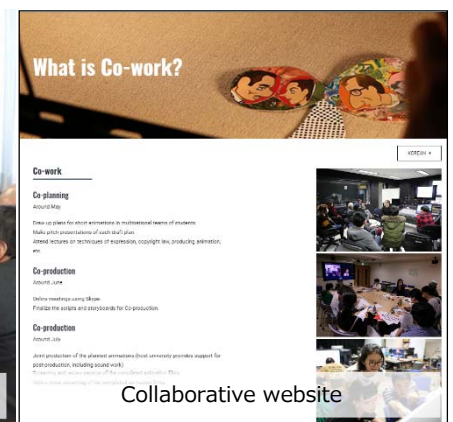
What is Co-work?

KOREAN ▾

Co-work

Co-planning

Around May

Draw up plans for short animations in multinational teams of students.
Make pitch presentations of each staff plan.
Attend lectures on techniques of expression, copyright law, producing animation, etc.

Co-production

Around June

Online meetings using Skype.
Finalize the scripts and storyboards for Co-production.

Co-production

Around July

Joint production of the planned animations (host university provides support for post-production, including sound work)

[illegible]

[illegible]

Collaborative website